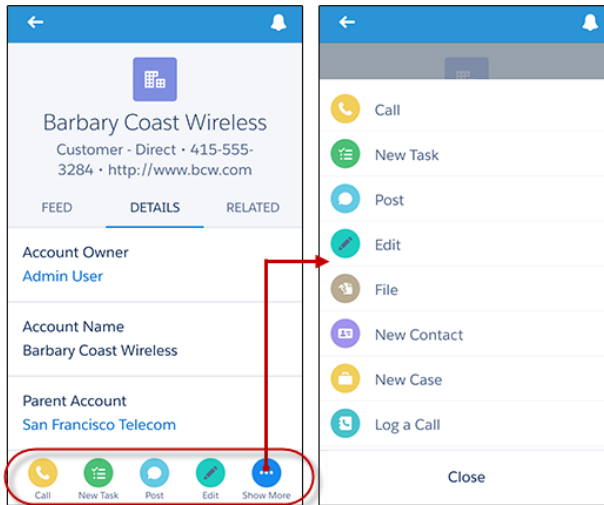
Barbary Coast Wireless

Customer - Direct • 415-555-3284 • http://www.bcw.com

FEED DETAILS RELATED

Account Owner
Admin User

Account Name
Barbary Coast Wireless

Parent Account
San Francisco Telecom

Call New Task Post Edit Show More

Call

New Task

Post

Edit

File

New Contact

New Case

Log a Call

Close